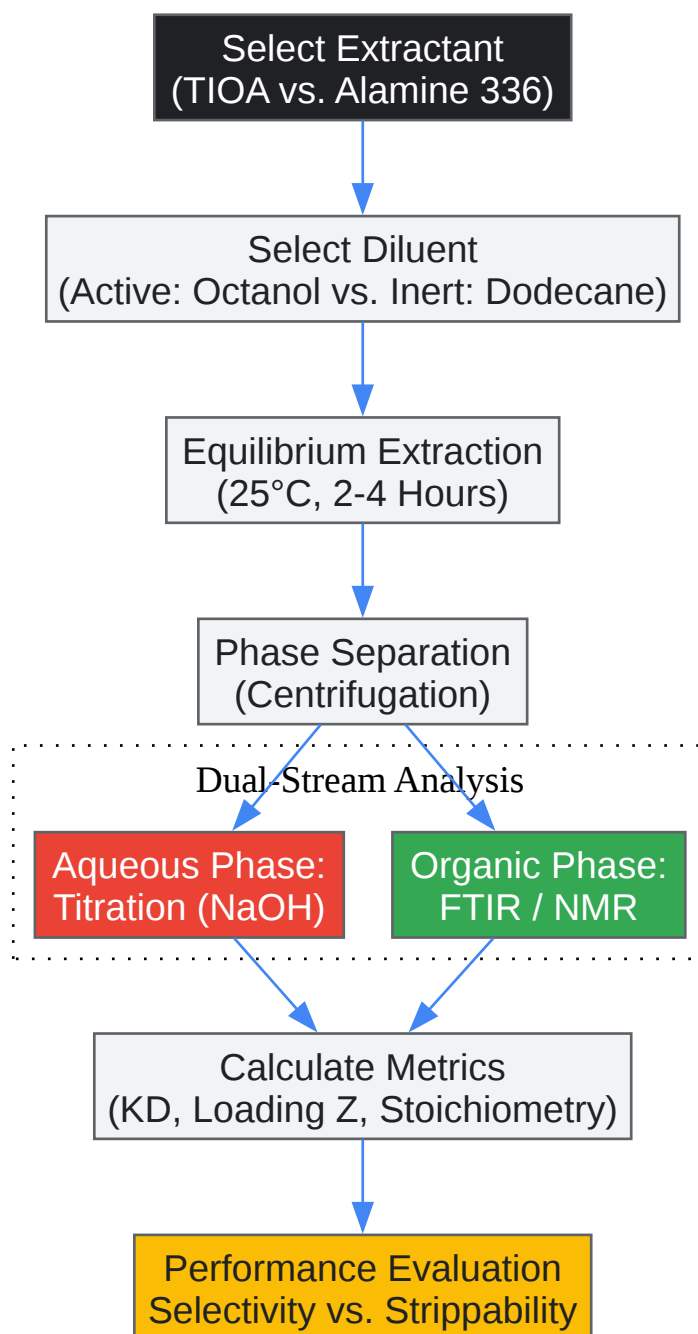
Select Extractant
(TIOA vs. Alamine 336)

Select Diluent
(Active: Octanol vs. Inert: Dodecane)

Equilibrium Extraction
(25°C, 2-4 Hours)

Phase Separation
(Centrifugation)

Dual-Stream Analysis

Aqueous Phase:
Titration (NaOH)

Organic Phase:
FTIR / NMR

Calculate Metrics
(KD, Loading Z, Stoichiometry)

Performance Evaluation
Selectivity vs. Strippability